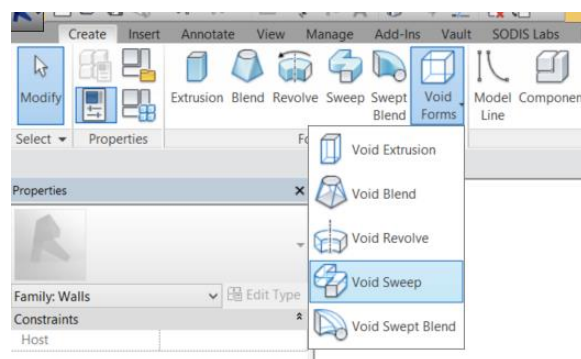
Create Insert Annotate View Manage Add-Ins Vault SODIS Labs

Modify

Extrusion Blend Revolve Sweep Swept Blend Void Forms Model Line Componen

Select ▾ Properties Fo

Void Extrusion

Void Blend

Void Revolve

Void Sweep

Void Swept Blend

Properties ×

Family: Walls

Edit Type

Constraints

Host